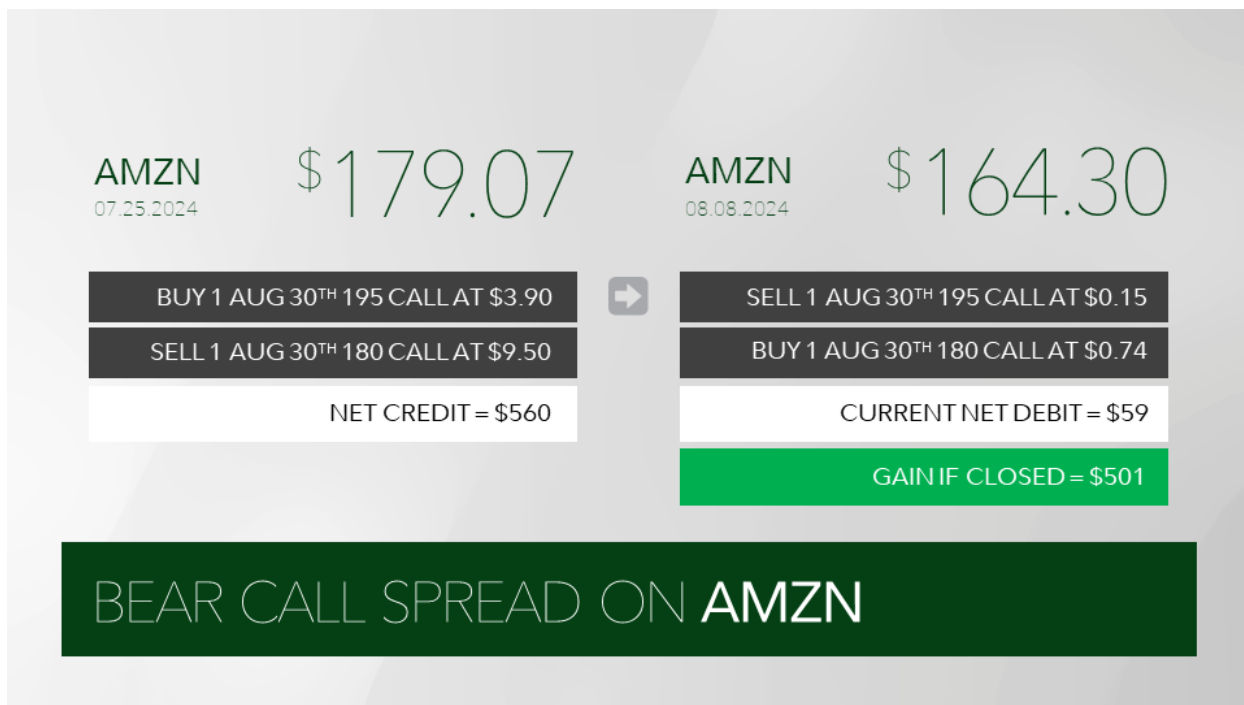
AMZN
07.25.2024

$179.07

BUY 1 AUG 30$^{TH}$ 195 CALL AT $3.90

SELL 1 AUG 30$^{TH}$ 180 CALL AT $9.50

NET CREDIT = $560

AMZN
08.08.2024

$164.30

SELL 1 AUG 30$^{TH}$ 195 CALL AT $0.15

BUY 1 AUG 30$^{TH}$ 180 CALL AT $0.74

CURRENT NET DEBIT = $59

GAIN IF CLOSED = $501

BEAR CALL SPREAD ON AMZN